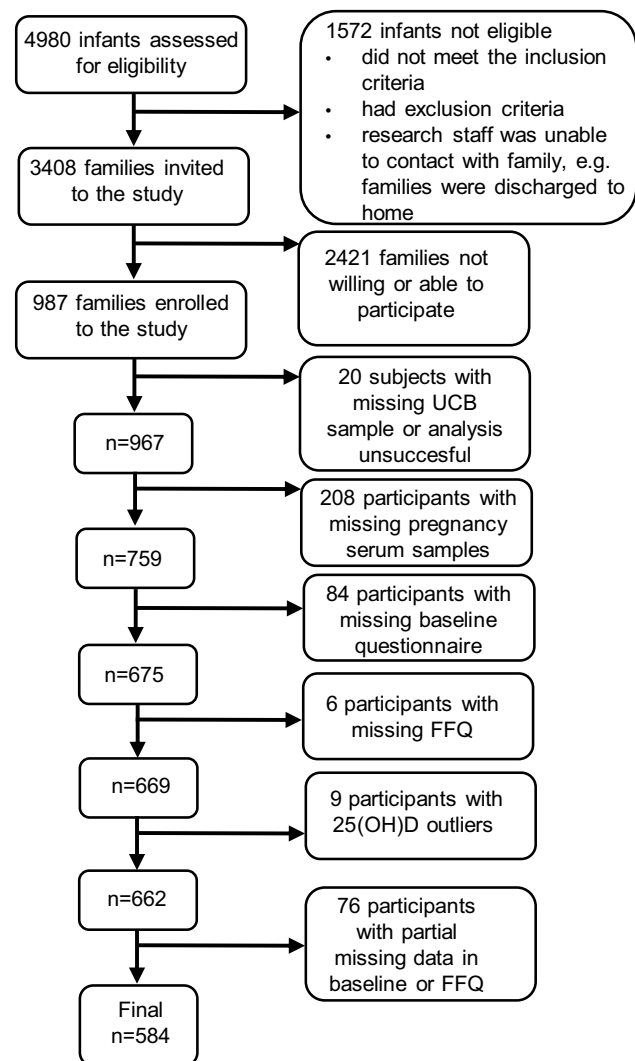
4980 infants assessed for eligibility

1572 infants not eligible
• did not meet the inclusion criteria
• had exclusion criteria
• research staff was unable to contact with family, e.g. families were discharged to home

3408 families invited to the study

2421 families not willing or able to participate

987 families enrolled to the study

20 subjects with missing UCB sample or analysis unsuccesful

n=967

208 participants with missing pregnancy serum samples

n=759

84 participants with missing baseline questionnaire

n=675

6 participants with missing FFQ

n=669

9 participants with 25(OH)D outliers

n=662

76 participants with partial missing data in baseline or FFQ

Final
n=584